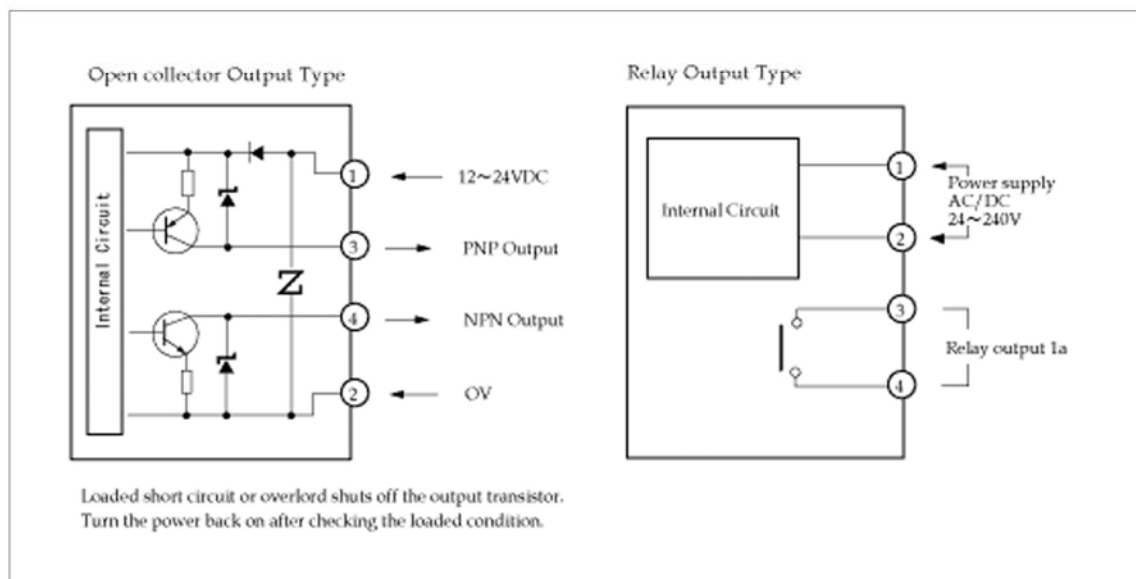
Open collector Output Type

Internal Circuit

Z

1 12～24VDC

3 PNP Output

4 NPN Output

2 OV

Relay Output Type

Internal Circuit

1

2

Power supply AC/DC 24～240V

3

4

Relay output 1a

Loaded short circuit or overlord shuts off the output transistor. Turn the power back on after checking the loaded condition.